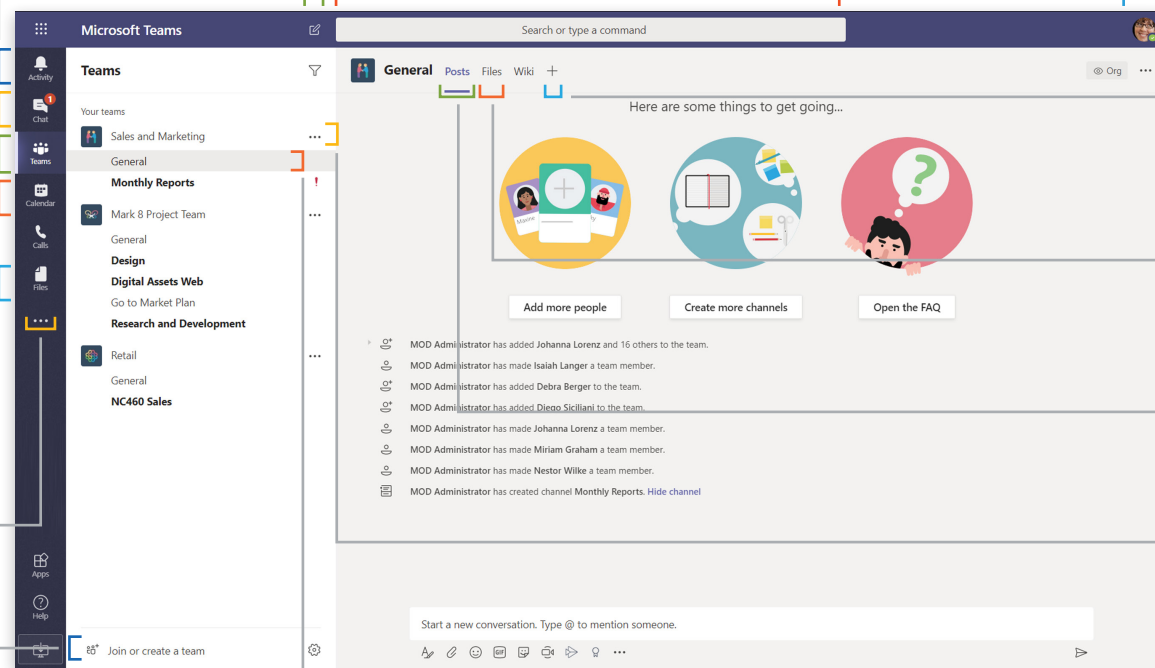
Microsoft Teams

Search or type a command

Activity

1

Chat

Teams

Calendar

Calls

Files

...

Apps

Help

Teams

Your teams

Sales and Marketing

General

Monthly Reports

!

Mark 8 Project Team

General

Design

Digital Assets Web

Go to Market Plan

Research and Development

Retail

General

NC460 Sales

Join or create a team

General Posts Files Wiki +

Org

Here are some things to get going...

Maxine

Add more people

Create more channels

Open the FAQ

MOD Administrator has added Johanna Lorenz and 16 others to the team.

MOD Administrator has made Isaiah Langer a team member.

MOD Administrator has added Debra Berger to the team.

MOD Administrator has added Diego Siciliani to the team.

MOD Administrator has made Johanna Lorenz a team member.

MOD Administrator has made Miriam Graham a team member.

MOD Administrator has made Nestor Wilke a team member.

MOD Administrator has created channel Monthly Reports. Hide channel

Start a new conversation. Type @ to mention someone.